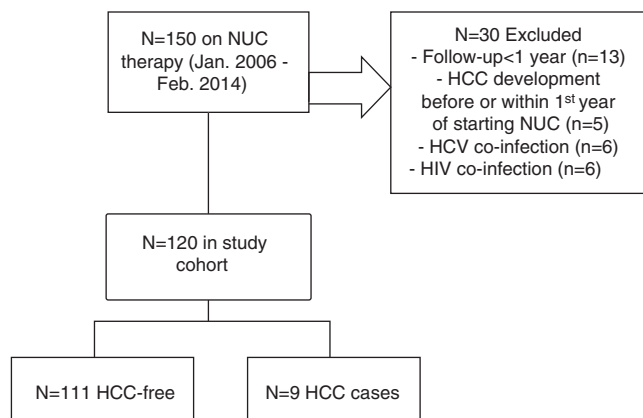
N=150 on NUC therapy (Jan. 2006 - Feb. 2014)

N=30 Excluded
- Follow-up<1 year (n=13)
- HCC development before or within 1$^{st}$ year of starting NUC (n=5)
- HCV co-infection (n=6)
- HIV co-infection (n=6)

N=120 in study cohort

N=111 HCC-free

N=9 HCC cases